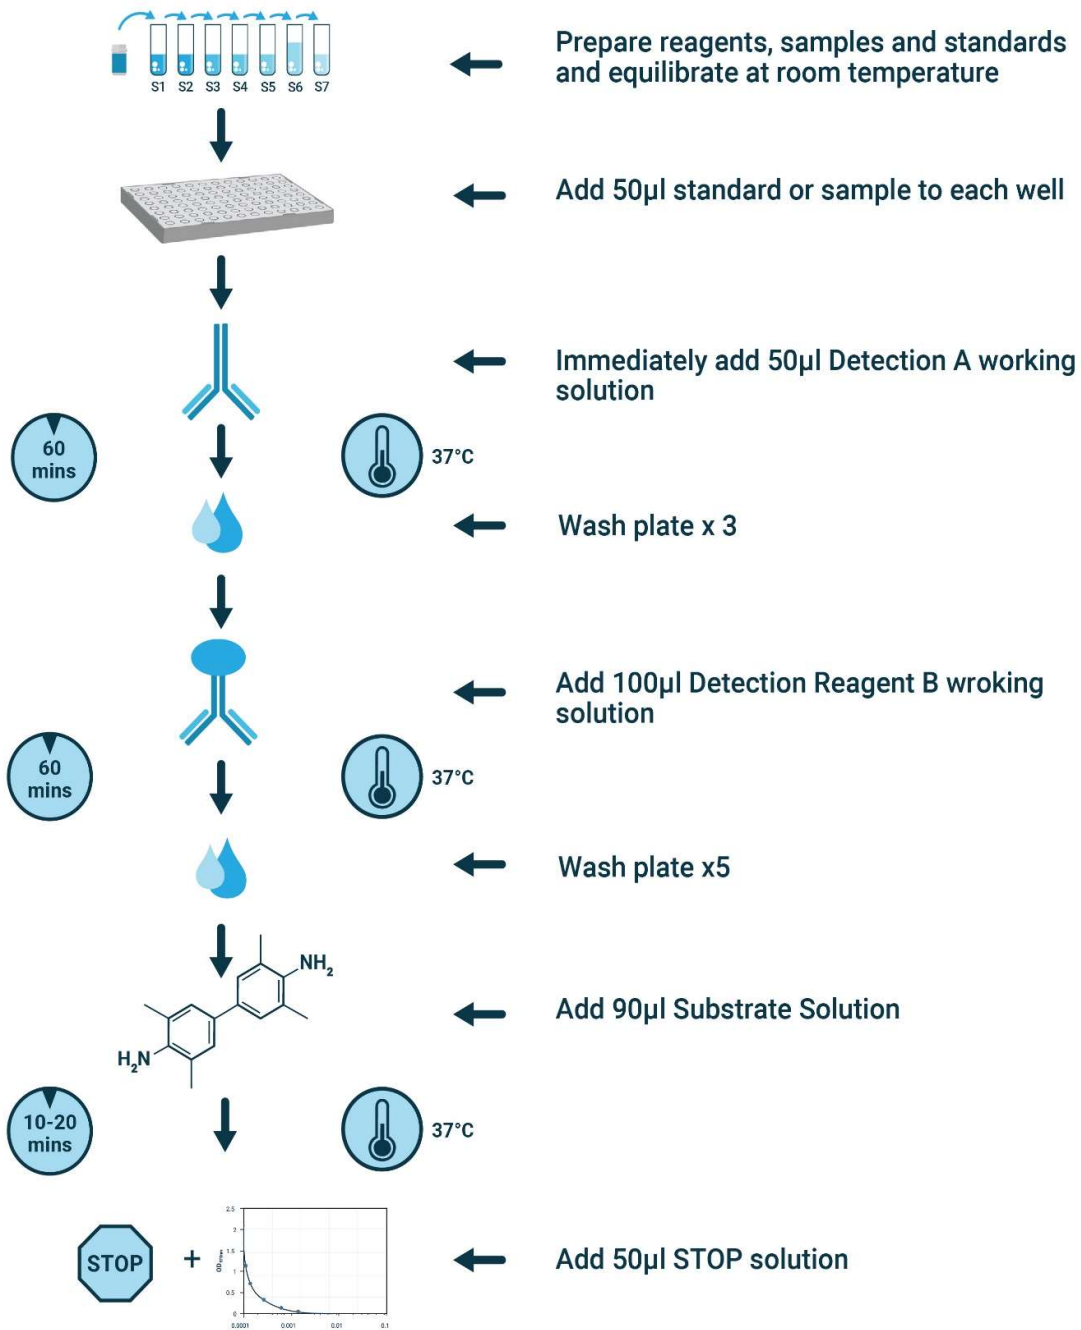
S1 S2 S3 S4 S5 S6 S7

Prepare reagents, samples and standards and equilibrate at room temperature

Add 50µl standard or sample to each well

Immediately add 50µl Detection A working solution

60 mins

37°C

Wash plate x 3

Add 100µl Detection Reagent B wroking solution

60 mins

37°C

Wash plate x5

$NH_2$

$H_2N$

Add 90µl Substrate Solution

10-20 mins

37°C

STOP

+

2.5
2
1.5
1
0.5
0

0.0001 0.001 0.01 0.1

Add 50µl STOP solution